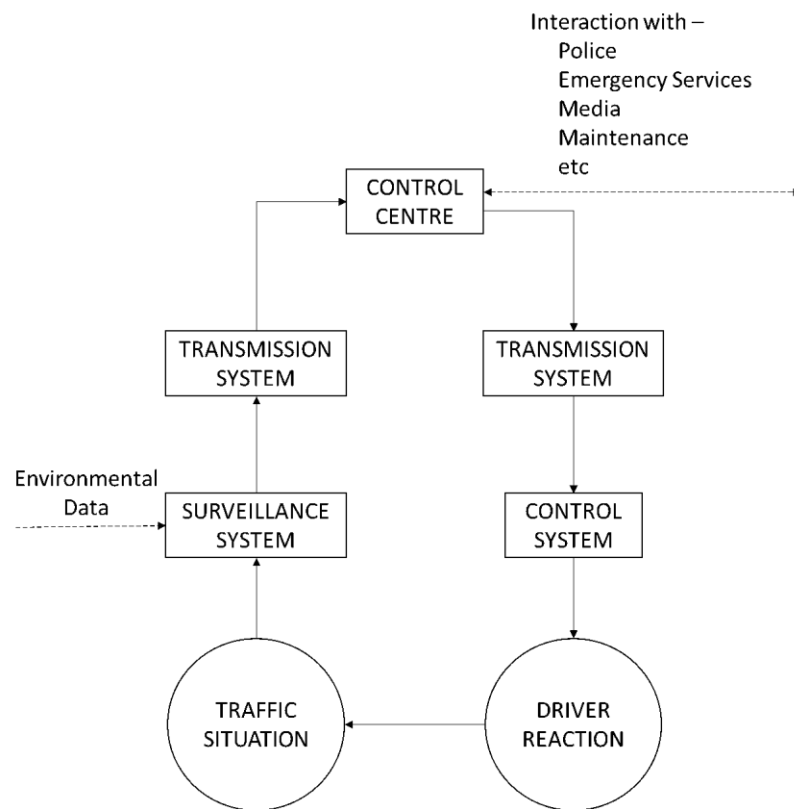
Interaction with –
Police
Emergency Services
Media
Maintenance
etc

CONTROL CENTRE

TRANSMISSION SYSTEM

TRANSMISSION SYSTEM

Environmental Data

SURVEILLANCE SYSTEM

CONTROL SYSTEM

TRAFFIC SITUATION

DRIVER REACTION